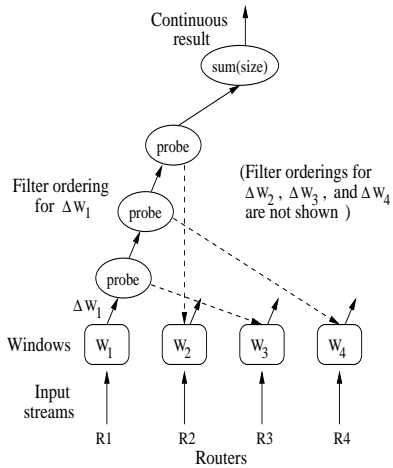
Continuous result

sum(size)

probe

(Filter orderings for $\Delta W_2$, $\Delta W_3$, and $\Delta W_4$ are not shown )

Filter ordering for $\Delta W_1$

probe

probe

$\Delta W_1$

Windows $W_1$ $W_2$ $W_3$ $W_4$

Input streams

R1 R2 R3 R4

Routers